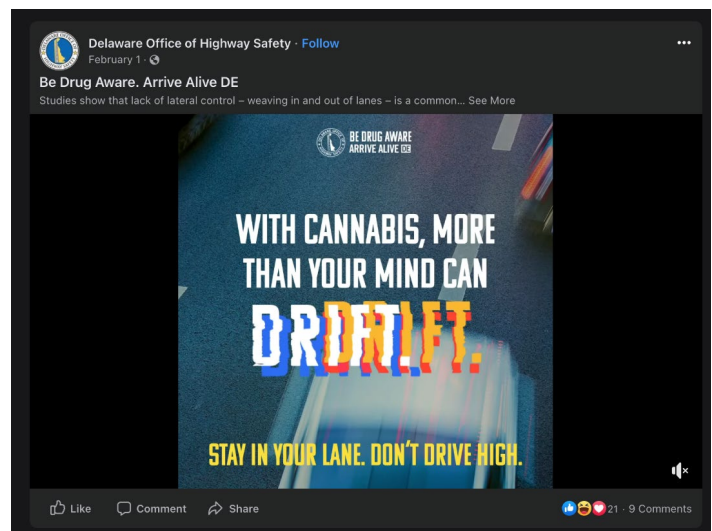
Delaware Office of Highway Safety · Follow
February 1 ·

Be Drug Aware. Arrive Alive DE

Studies show that lack of lateral control – weaving in and out of lanes – is a common... See More

BE DRUG AWARE
ARRIVE ALIVE DE

WITH CANNABIS, MORE THAN YOUR MIND CAN DRIFT.

STAY IN YOUR LANE. DON'T DRIVE HIGH.

Like
Comment
Share
21 · 9 Comments